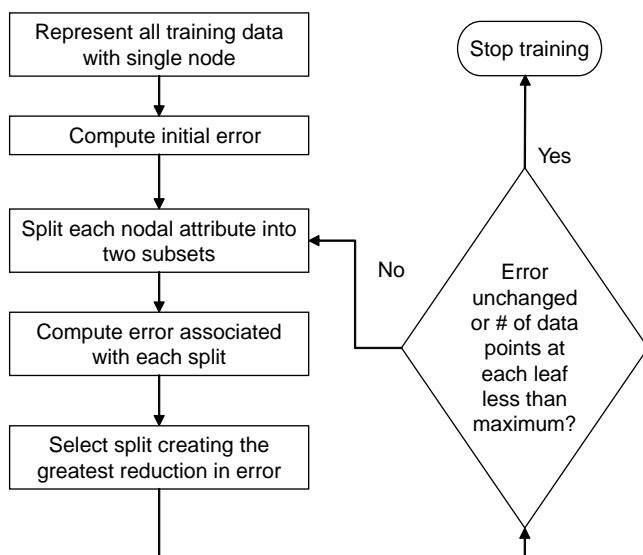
Represent all training data with single node

Compute initial error

Split each nodal attribute into two subsets

Compute error associated with each split

Select split creating the greatest reduction in error

Stop training

Yes

No

Error unchanged or # of data points at each leaf less than maximum?